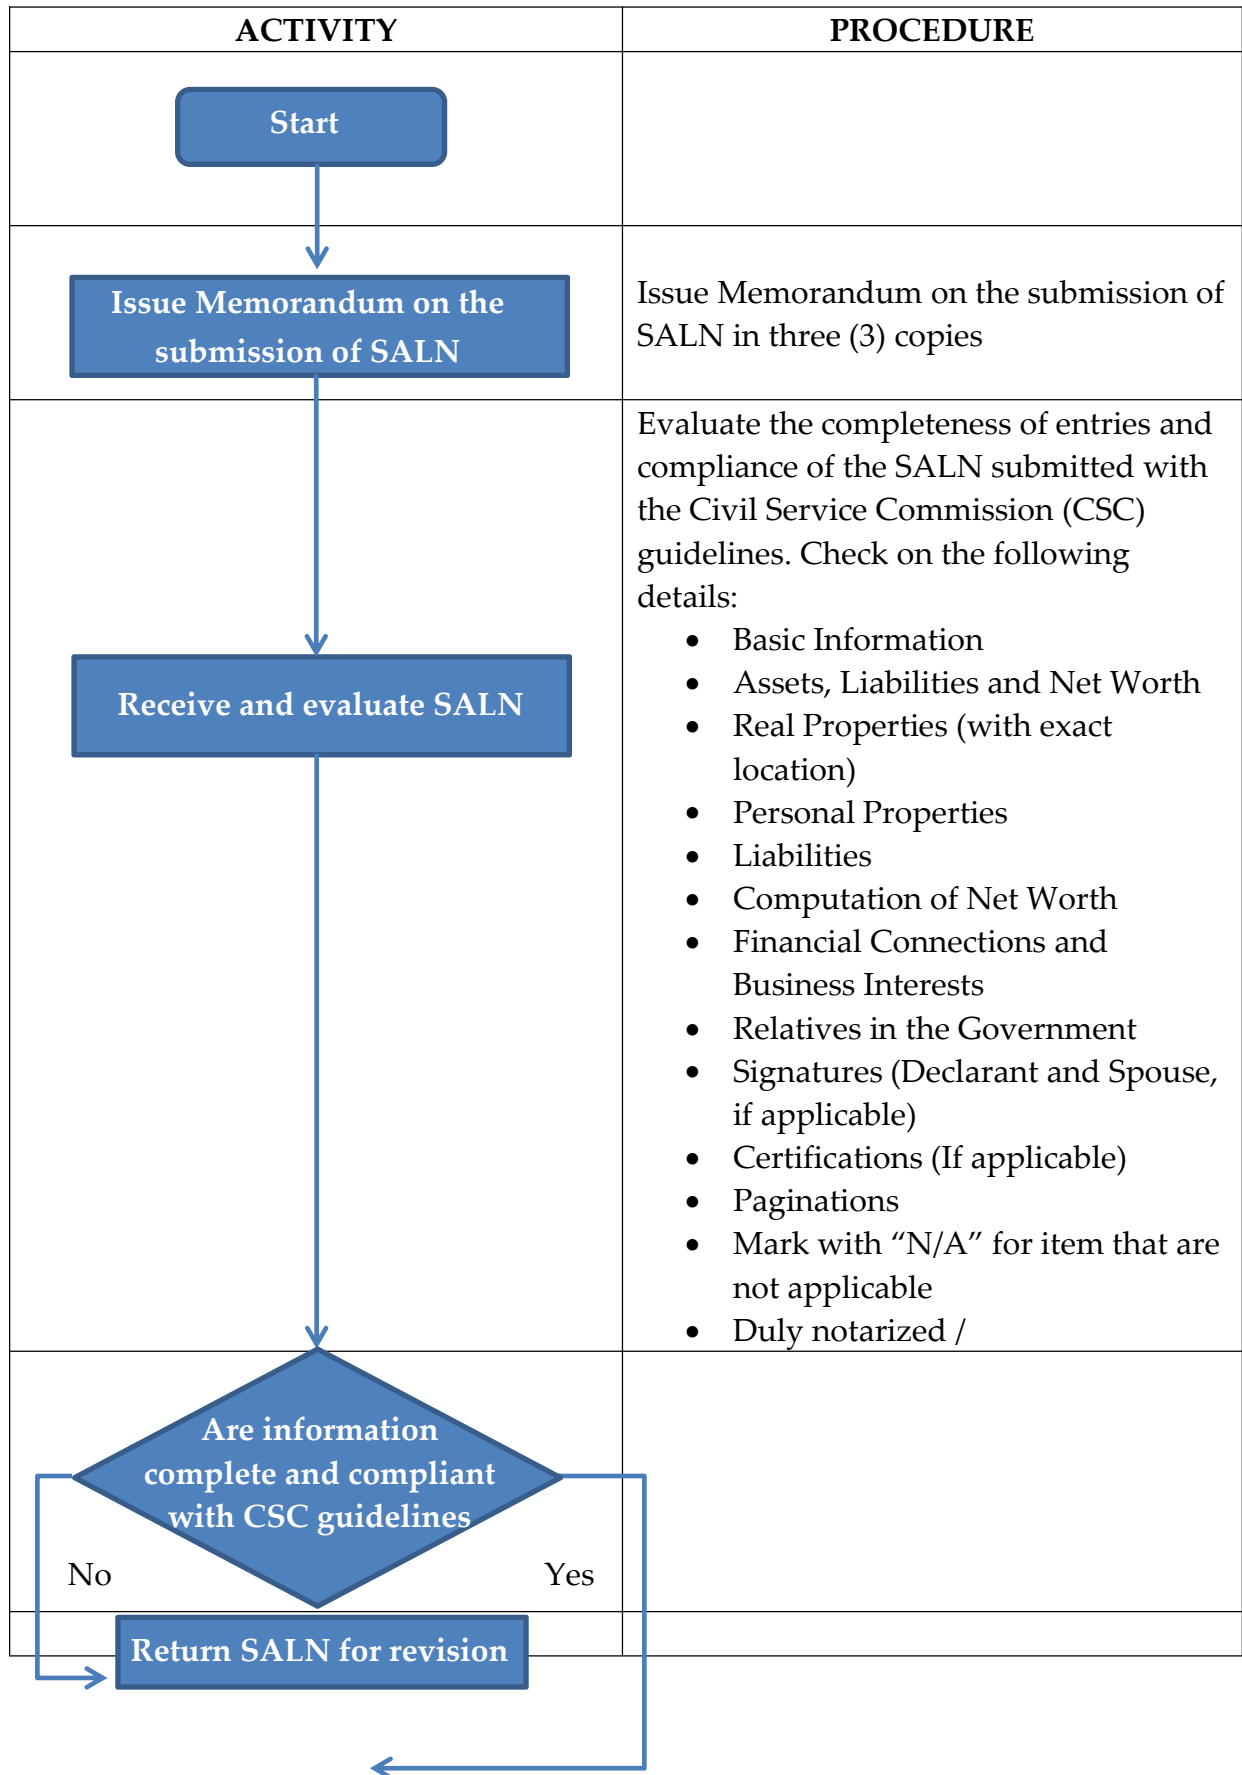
| ACTIVITY | PROCEDURE |
|---|---|
| Start | |
| Issue Memorandum on the submission of SALN | Issue Memorandum on the submission of SALN in three (3) copies |
| Receive and evaluate SALN | Evaluate the completeness of entries and compliance of the SALN submitted with the Civil Service Commission (CSC) guidelines. Check on the following details: • Basic Information • Assets, Liabilities and Net Worth • Real Properties (with exact location) • Personal Properties • Liabilities • Computation of Net Worth • Financial Connections and Business Interests • Relatives in the Government • Signatures (Declarant and Spouse, if applicable) • Certifications (If applicable) • Paginations • Mark with “N/A” for item that are not applicable • Duly notarized / |
| Are information complete and compliant with CSC guidelines No Yes | |
| Return SALN for revision | |